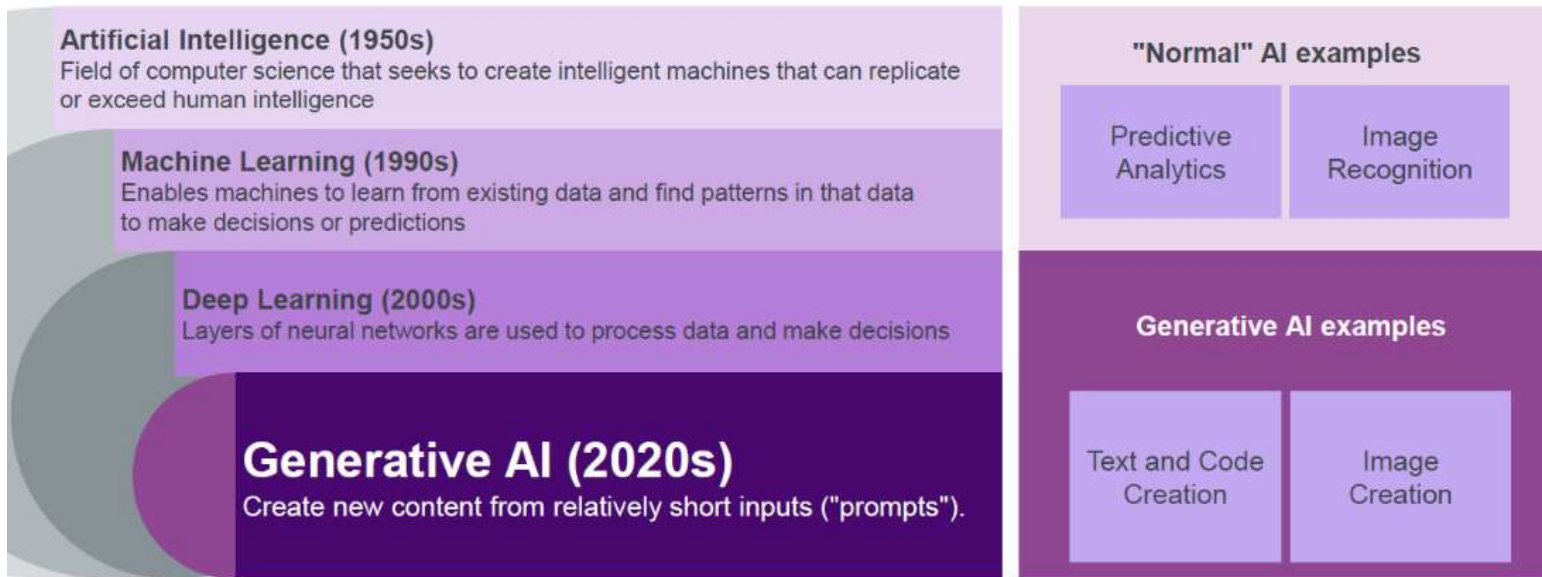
Artificial Intelligence (1950s)
Field of computer science that seeks to create intelligent machines that can replicate or exceed human intelligence

Machine Learning (1990s)
Enables machines to learn from existing data and find patterns in that data to make decisions or predictions

Deep Learning (2000s)
Layers of neural networks are used to process data and make decisions

Generative AI (2020s)
Create new content from relatively short inputs ("prompts").

"Normal" AI examples

Predictive Analytics

Image Recognition

Generative AI examples

Text and Code Creation

Image Creation